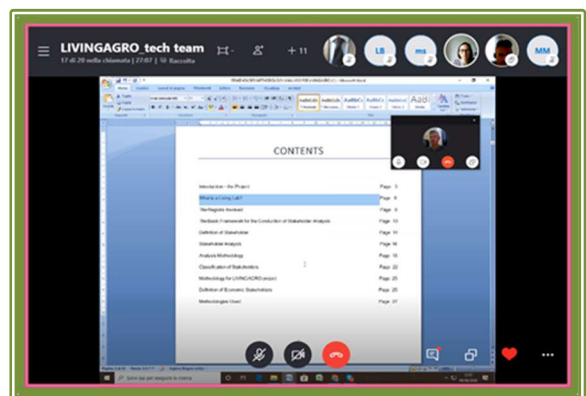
LIVINGAGRO_tech team

17 di 20 nella chiamata | 27:07 | Raccolta

+ 11

LB

ms

MM

CONTENTS

| | |
|---|---|
| Introduction - the Project | Page 3 |
| What is a Living Lab? | Page 6 |
| The Majestic Handbook | Page 9 |
| The Basic Framework for the Conduction of Stakeholder Analysis | Page 13 |
| Definition of Stakeholder | Page 14 |
| Stakeholder Analysis | Page 16 |
| Analysis Methodology | Page 18 |
| Classification of Stakeholders | Page 22 |
| Methodology for LIVINGAGRO project | Page 25 |
| Definition of Economic Stakeholders | Page 25 |
| Methodologies Used | Page 27 |